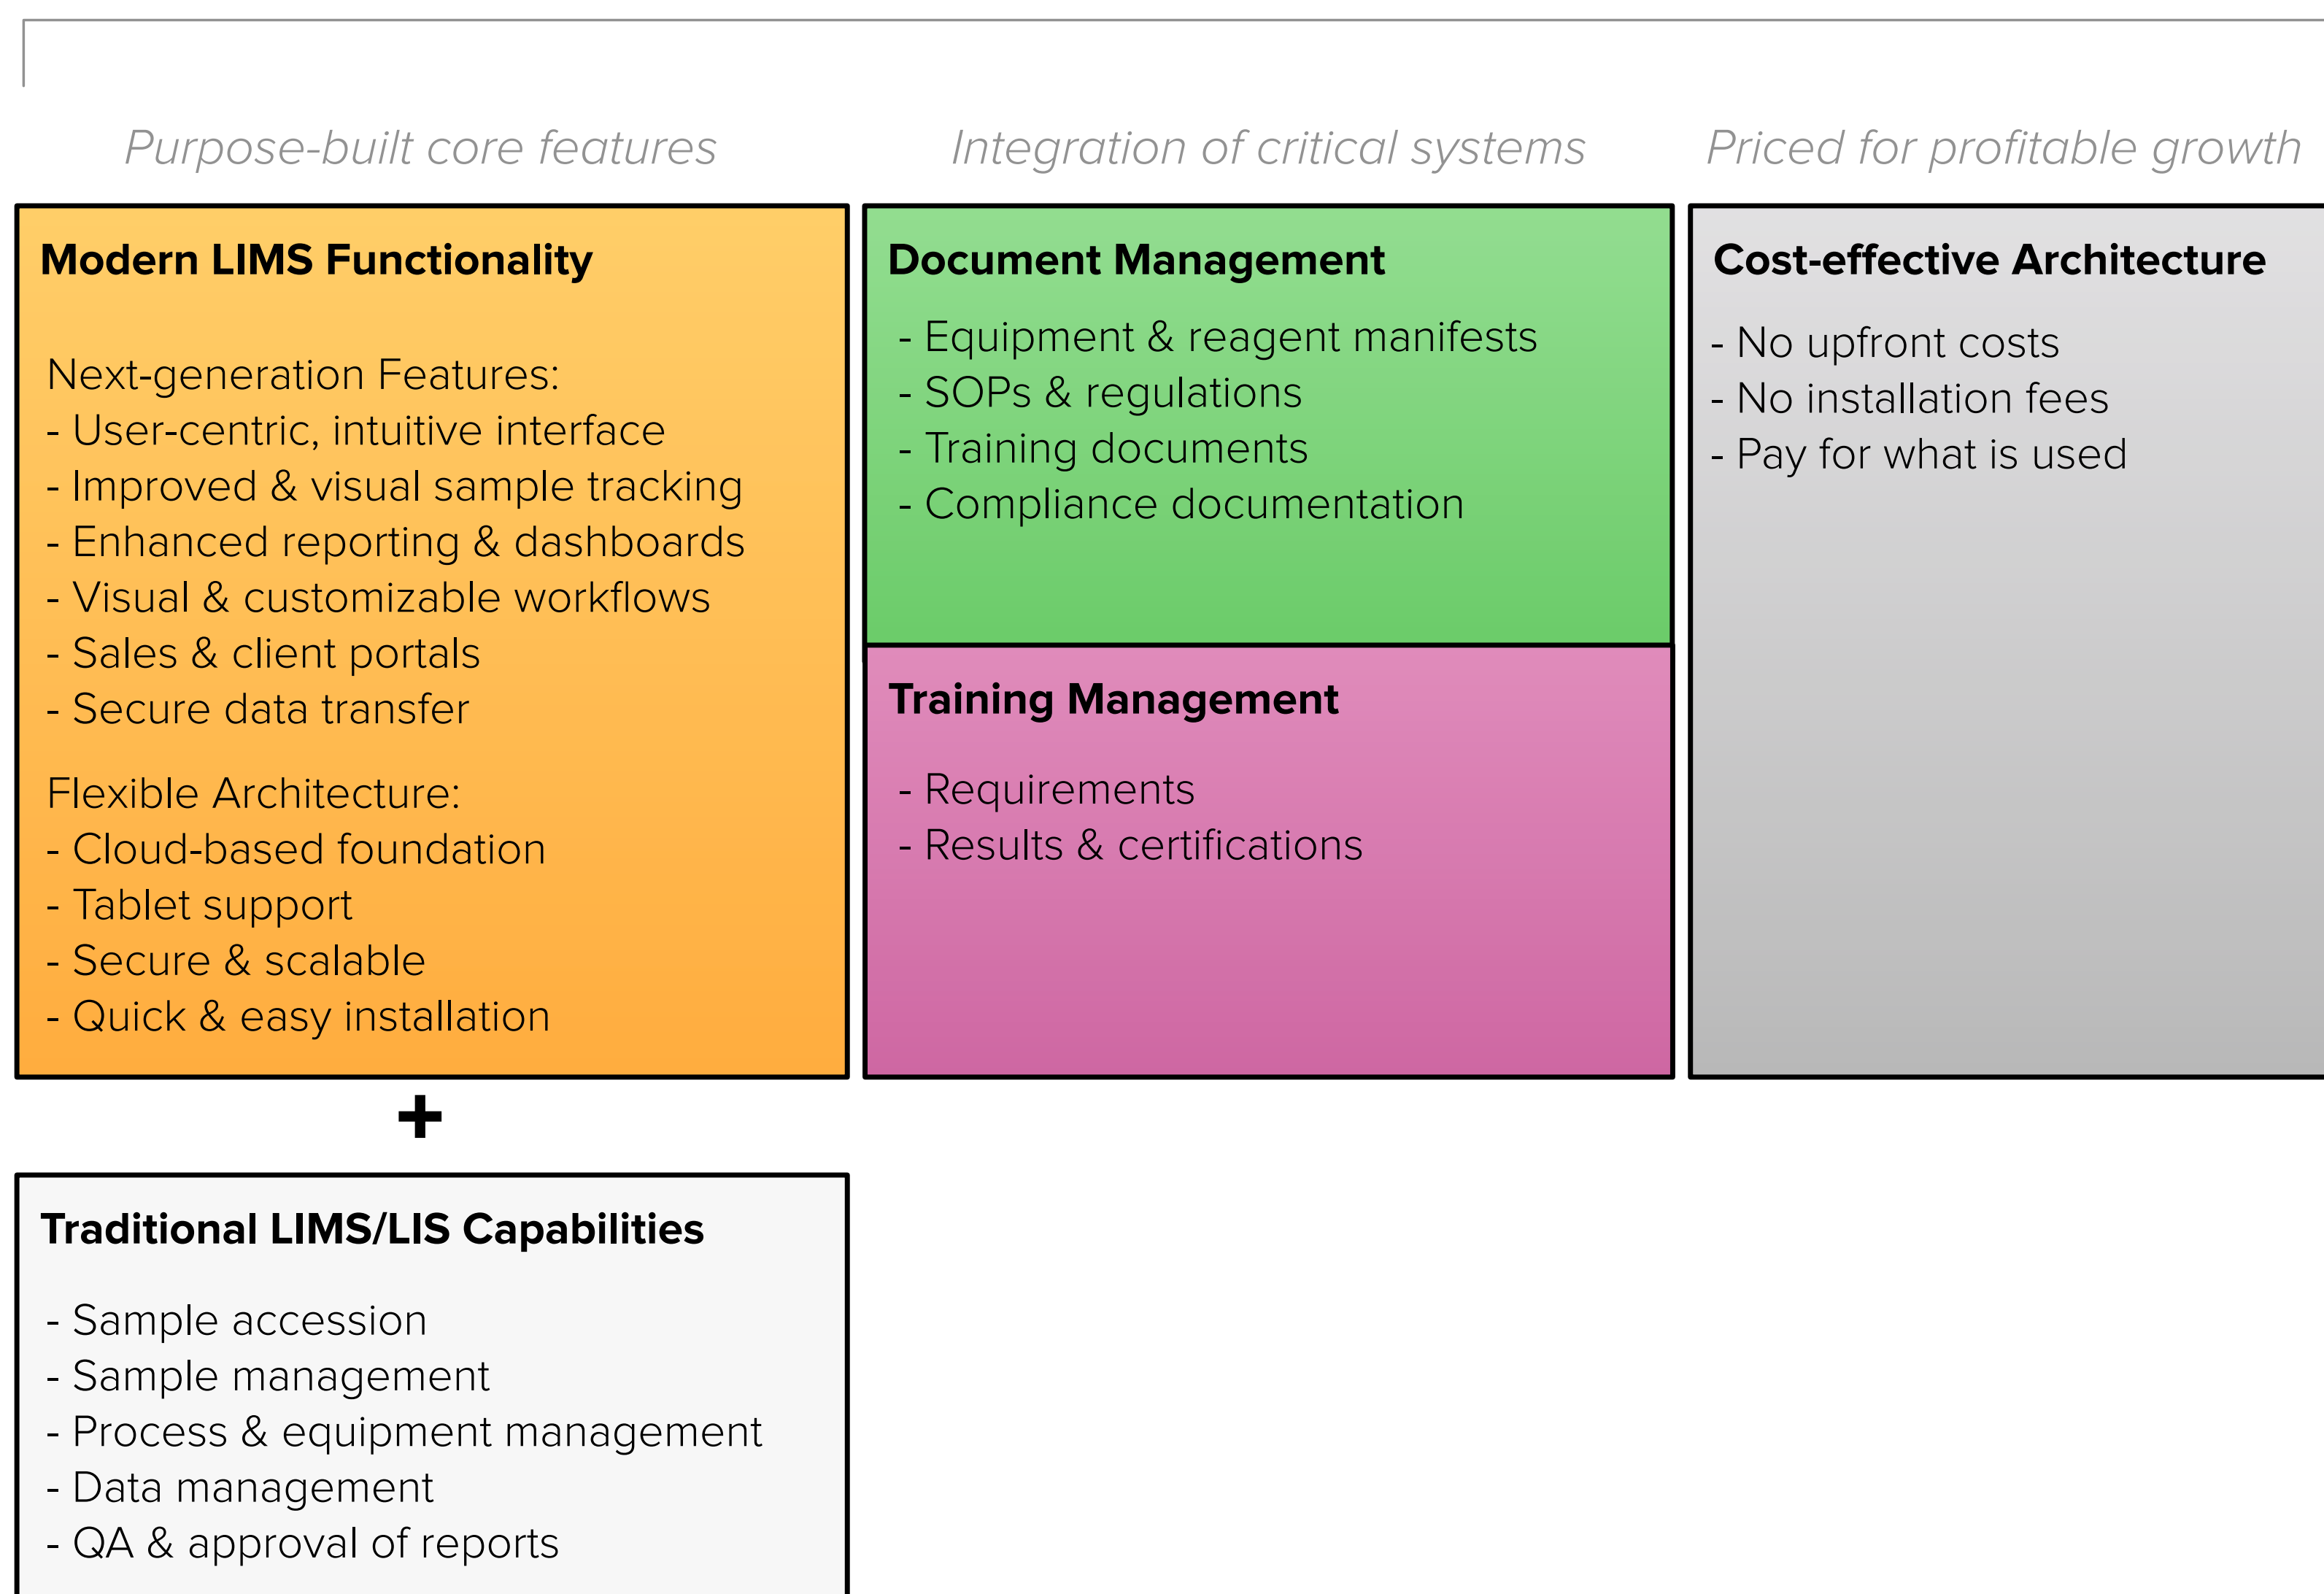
Purpose-built core features

Integration of critical systems

Priced for profitable growth

Modern LIMS Functionality

Next-generation Features:
- User-centric, intuitive interface
- Improved & visual sample tracking
- Enhanced reporting & dashboards
- Visual & customizable workflows
- Sales & client portals
- Secure data transfer

Flexible Architecture:
- Cloud-based foundation
- Tablet support
- Secure & scalable
- Quick & easy installation

Document Management

- Equipment & reagent manifests
- SOPs & regulations
- Training documents
- Compliance documentation

Training Management

- Requirements
- Results & certifications

Cost-effective Architecture

- No upfront costs
- No installation fees
- Pay for what is used

+

Traditional LIMS/LIS Capabilities

- Sample accession
- Sample management
- Process & equipment management
- Data management
- QA & approval of reports